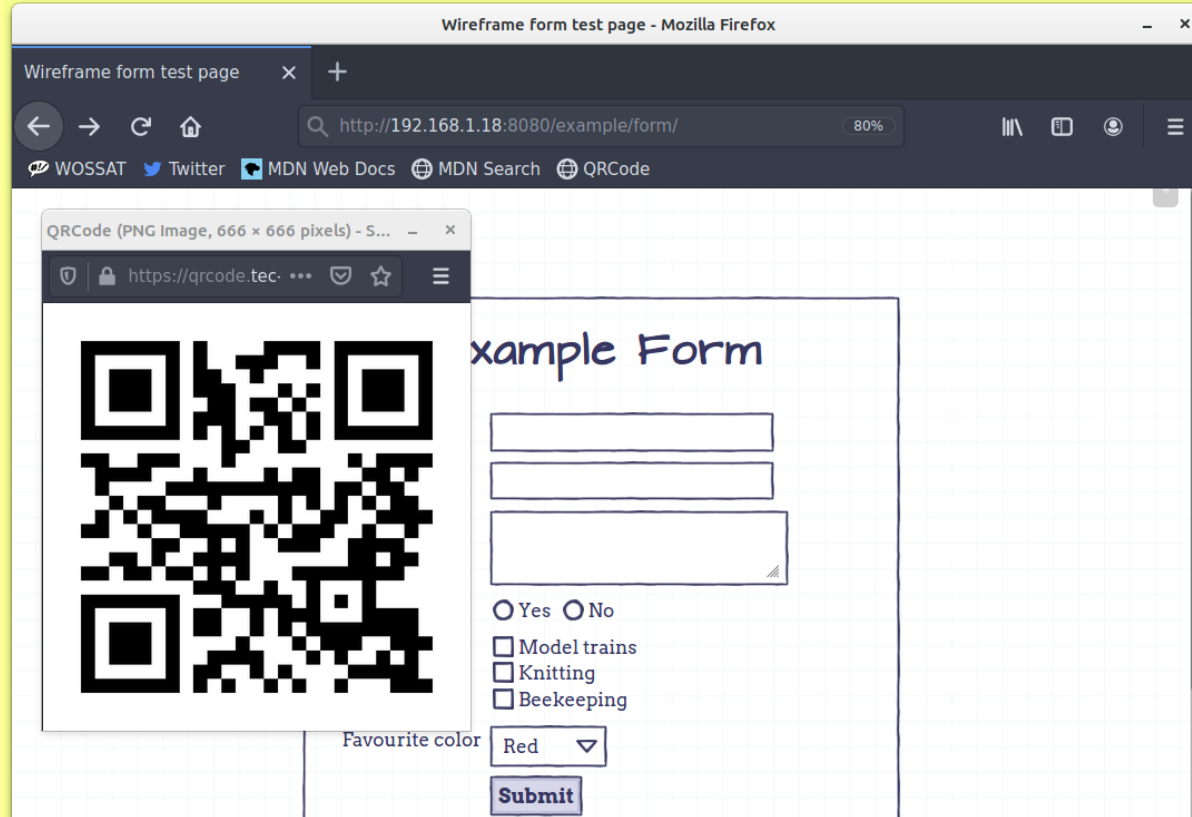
Wireframe form test page - Mozilla Firefox

Wireframe form test page

http://192.168.1.18:8080/example/form/ 80%

WOSSAT Twitter MDN Web Docs MDN Search QRCode

QRCode (PNG Image, 666 × 666 pixels) - S...

https://qrcode.tec· •••

xample Form

Yes No

Model trains
Knitting
Beekeeping

Favourite color Red

Submit